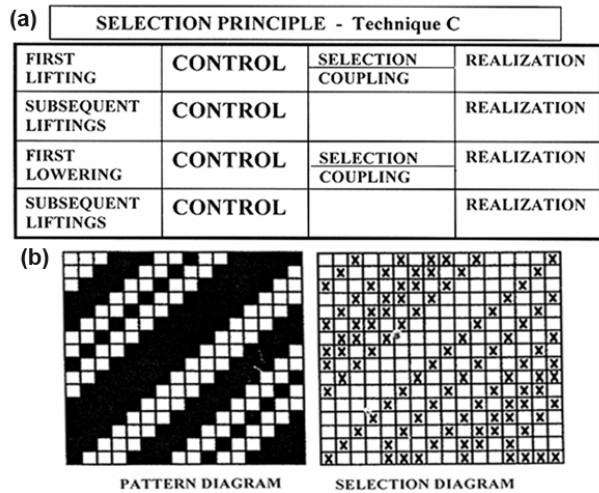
(a)

SELECTION PRINCIPLE - Technique C

| | | | |
|---|---|---|---|
| FIRST LIFTING | CONTROL | SELECTION / COUPLING | REALIZATION |
| SUBSEQUENT LIFTINGS | CONTROL | | REALIZATION |
| FIRST LOWERING | CONTROL | SELECTION / COUPLING | REALIZATION |
| SUBSEQUENT LIFTINGS | CONTROL | | REALIZATION |

(b)

PATTERN DIAGRAM

SELECTION DIAGRAM